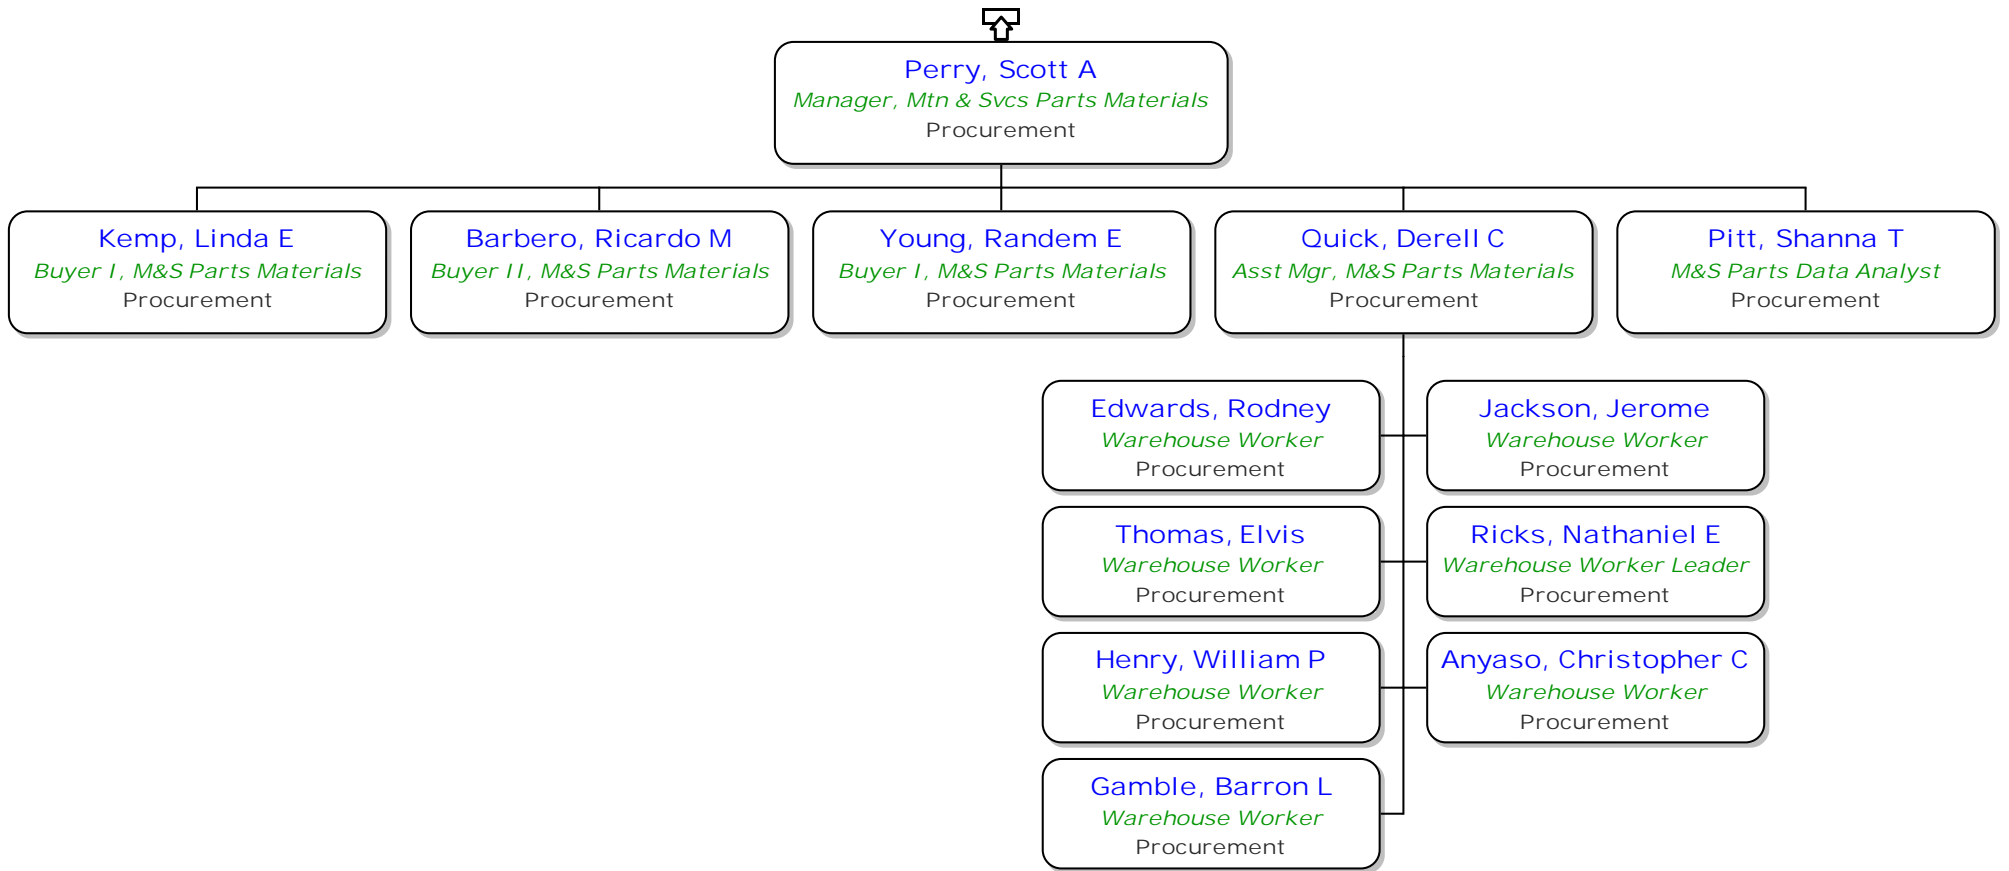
Perry, Scott A
Manager, Mtn & Svcs Parts Materials
Procurement

Kemp, Linda E
Buyer I, M&S Parts Materials
Procurement

Barbero, Ricardo M
Buyer II, M&S Parts Materials
Procurement

Young, Randem E
Buyer I, M&S Parts Materials
Procurement

Quick, Derell C
Asst Mgr, M&S Parts Materials
Procurement

Pitt, Shanna T
M&S Parts Data Analyst
Procurement

Edwards, Rodney
Warehouse Worker
Procurement

Jackson, Jerome
Warehouse Worker
Procurement

Thomas, Elvis
Warehouse Worker
Procurement

Ricks, Nathaniel E
Warehouse Worker Leader
Procurement

Henry, William P
Warehouse Worker
Procurement

Anyaso, Christopher C
Warehouse Worker
Procurement

Gamble, Barron L
Warehouse Worker
Procurement